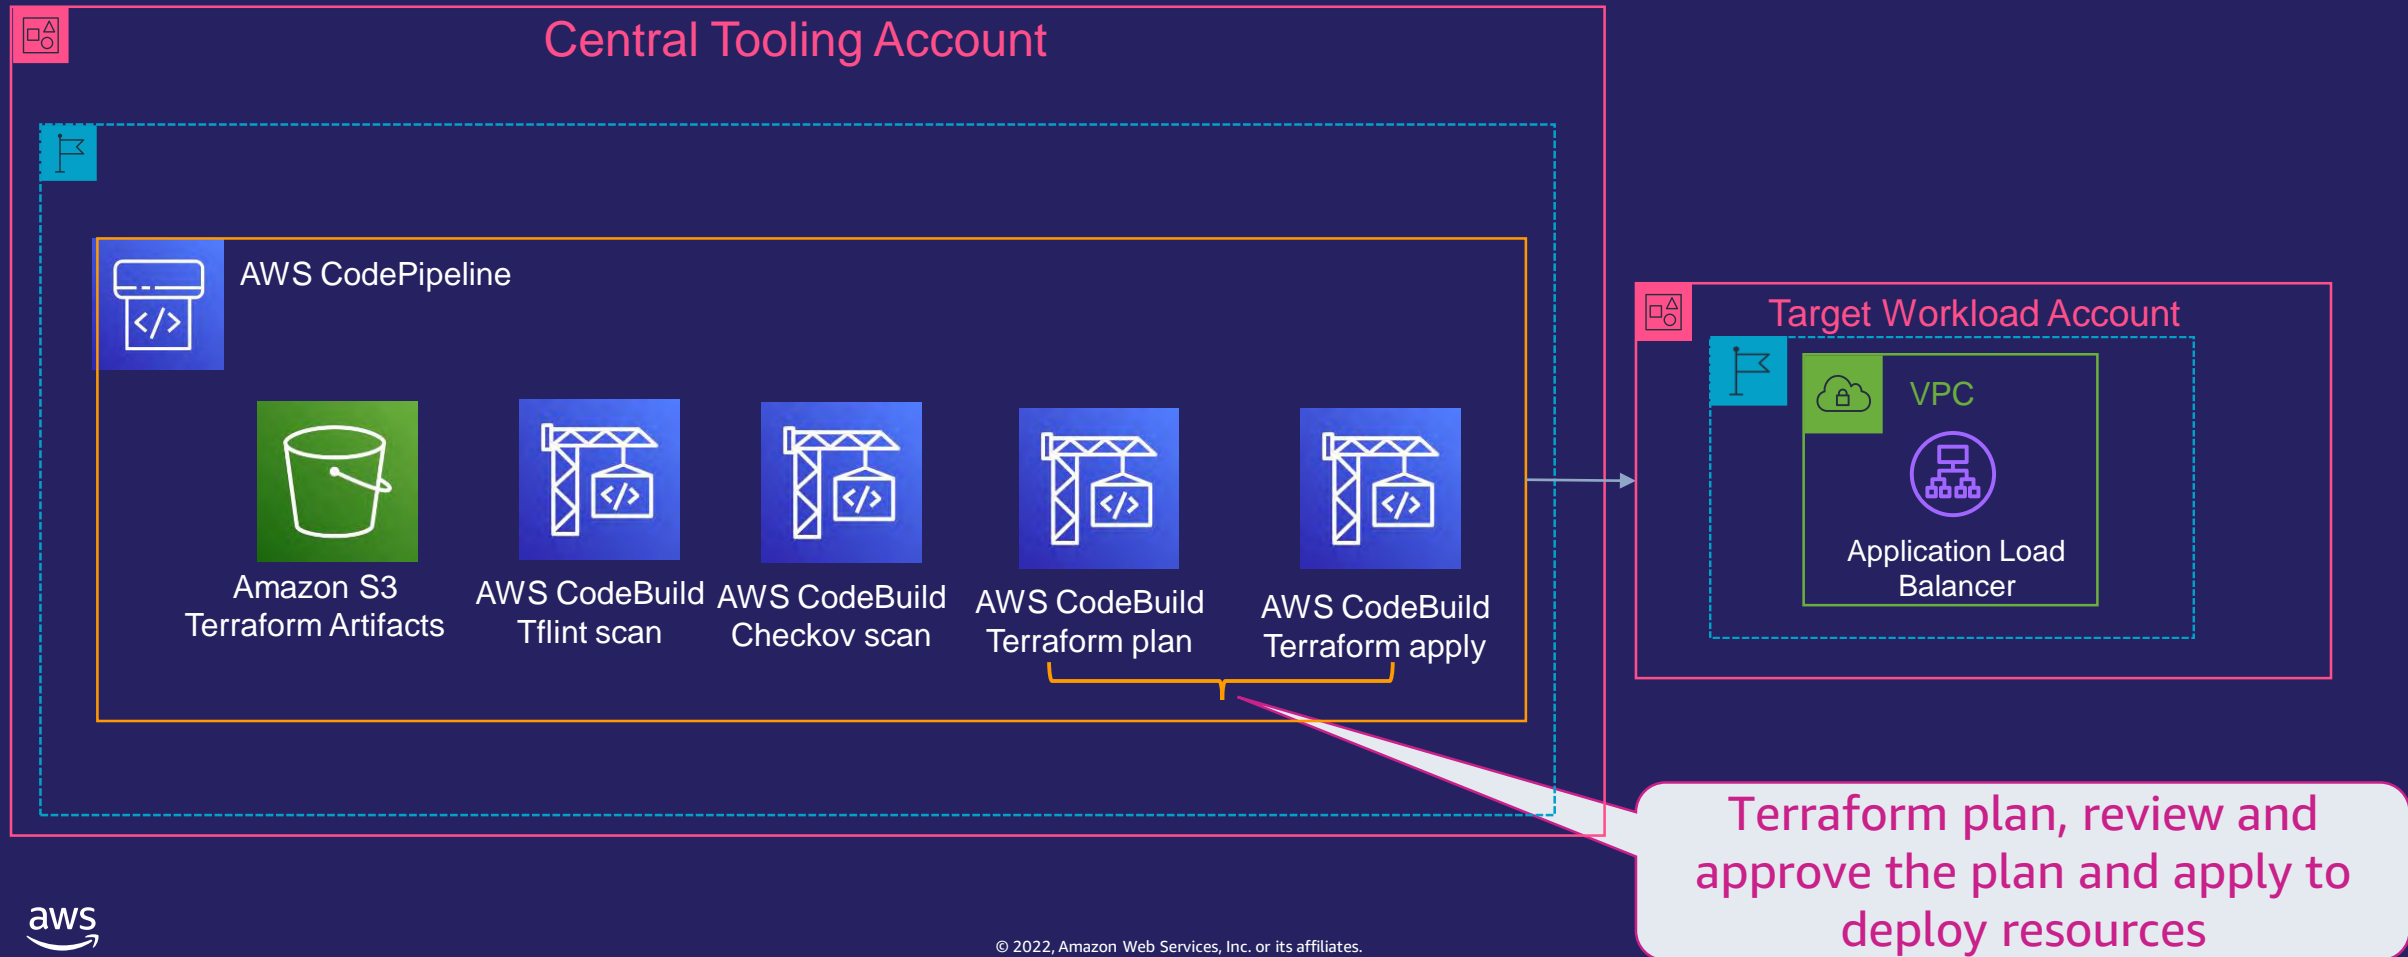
Central Tooling Account

AWS CodePipeline

Amazon S3
Terraform Artifacts

AWS CodeBuild
Tflint scan

AWS CodeBuild
Checkov scan

AWS CodeBuild
Terraform plan

AWS CodeBuild
Terraform apply

Target Workload Account

VPC

Application Load
Balancer

Terraform plan, review and approve the plan and apply to deploy resources

aws

© 2022, Amazon Web Services, Inc. or its affiliates.